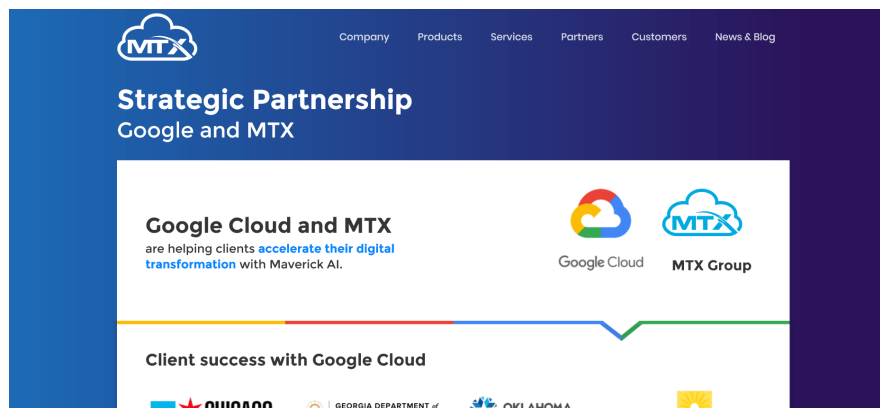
MTX

Company Products Services Partners Customers News & Blog

Strategic Partnership
Google and MTX

Google Cloud and MTX
are helping clients accelerate their digital transformation with Maverick AI.

Google Cloud

MTX

MTX Group

Client success with Google Cloud

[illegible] GEORGIA DEPARTMENT of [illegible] OKLAHOMA